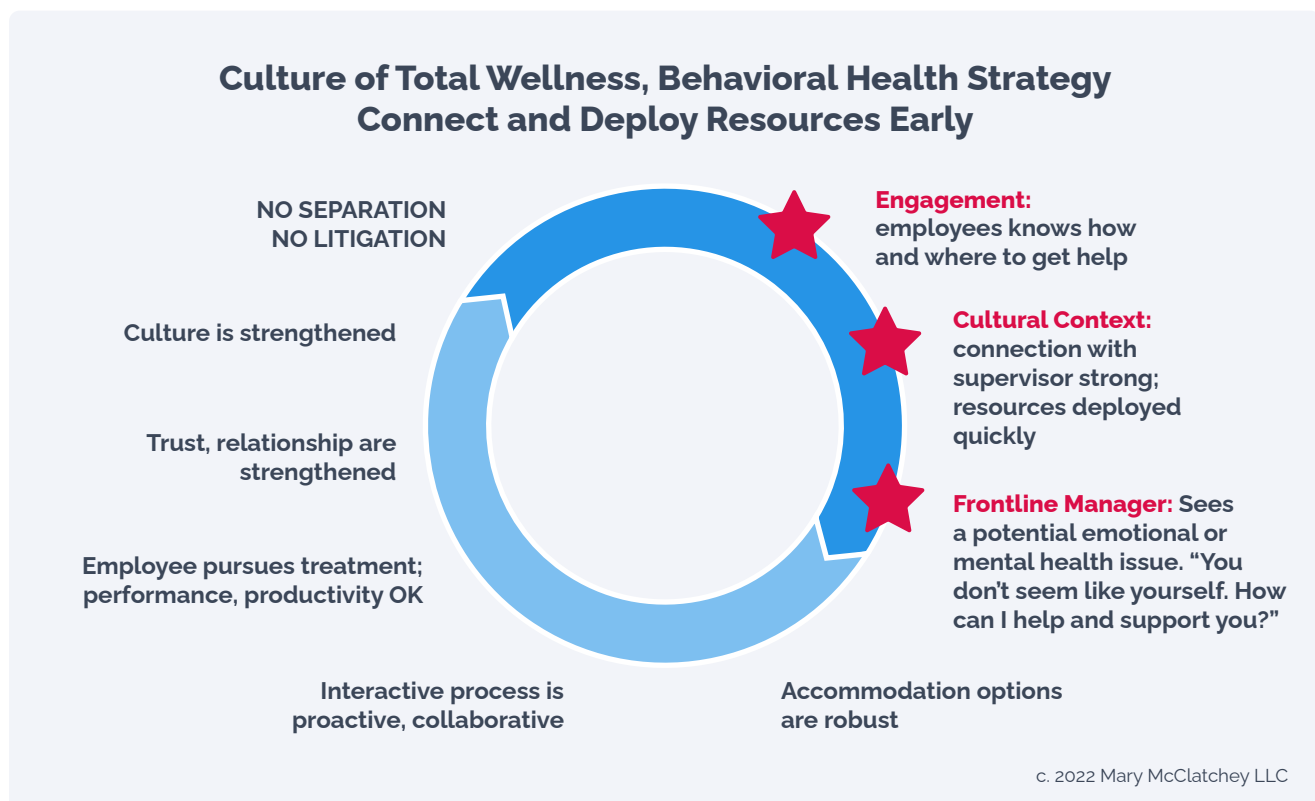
Culture of Total Wellness, Behavioral Health Strategy
Connect and Deploy Resources Early

Engagement: employees knows how and where to get help

Cultural Context: connection with supervisor strong; resources deployed quickly

Frontline Manager: Sees a potential emotional or mental health issue. “You don’t seem like yourself. How can I help and support you?”

Accommodation options are robust

Interactive process is proactive, collaborative

Employee pursues treatment; performance, productivity OK

Trust, relationship are strengthened

Culture is strengthened

NO SEPARATION
NO LITIGATION

c. 2022 Mary McClatchey LLC